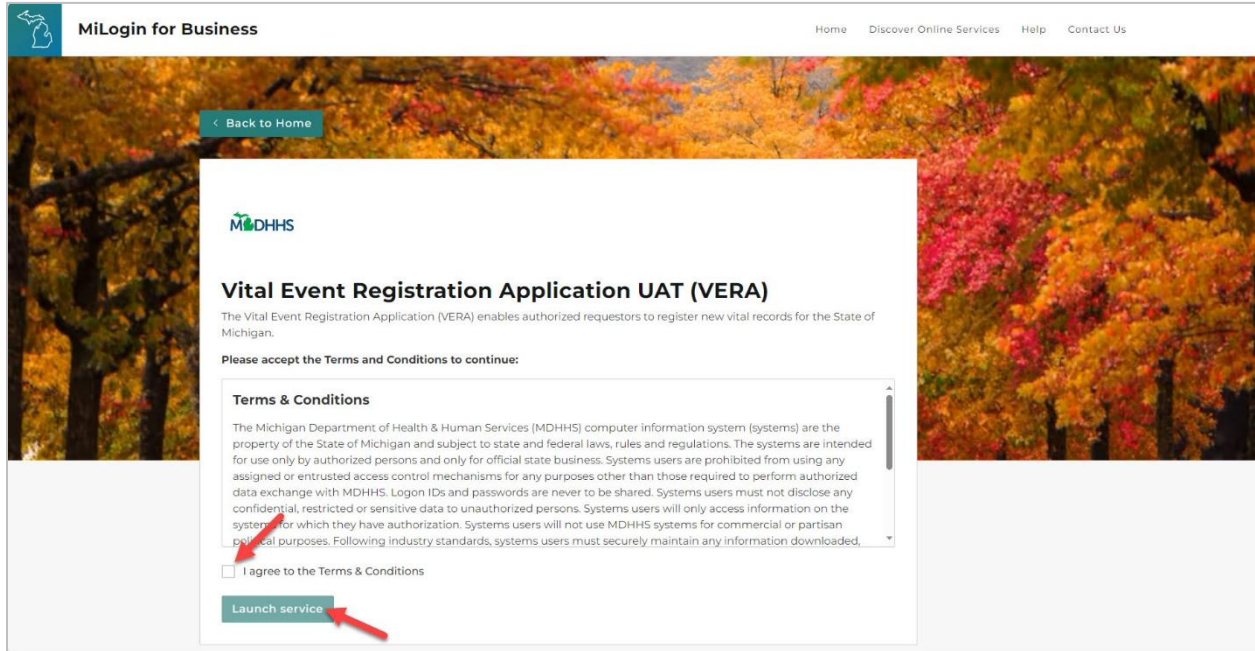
MiLogin for Business

Home Discover Online Services Help Contact Us

‹ Back to Home

MDHHS

Vital Event Registration Application UAT (VERA)

The Vital Event Registration Application (VERA) enables authorized requestors to register new vital records for the State of Michigan.

Please accept the Terms and Conditions to continue:

Terms & Conditions

The Michigan Department of Health & Human Services (MDHHS) computer information system (systems) are the property of the State of Michigan and subject to state and federal laws, rules and regulations. The systems are intended for use only by authorized persons and only for official state business. Systems users are prohibited from using any assigned or entrusted access control mechanisms for any purposes other than those required to perform authorized data exchange with MDHHS. Logon IDs and passwords are never to be shared. Systems users must not disclose any confidential, restricted or sensitive data to unauthorized persons. Systems users will only access information on the systems for which they have authorization. Systems users will not use MDHHS systems for commercial or partisan political purposes. Following industry standards, systems users must securely maintain any information downloaded,

I agree to the Terms & Conditions

Launch service